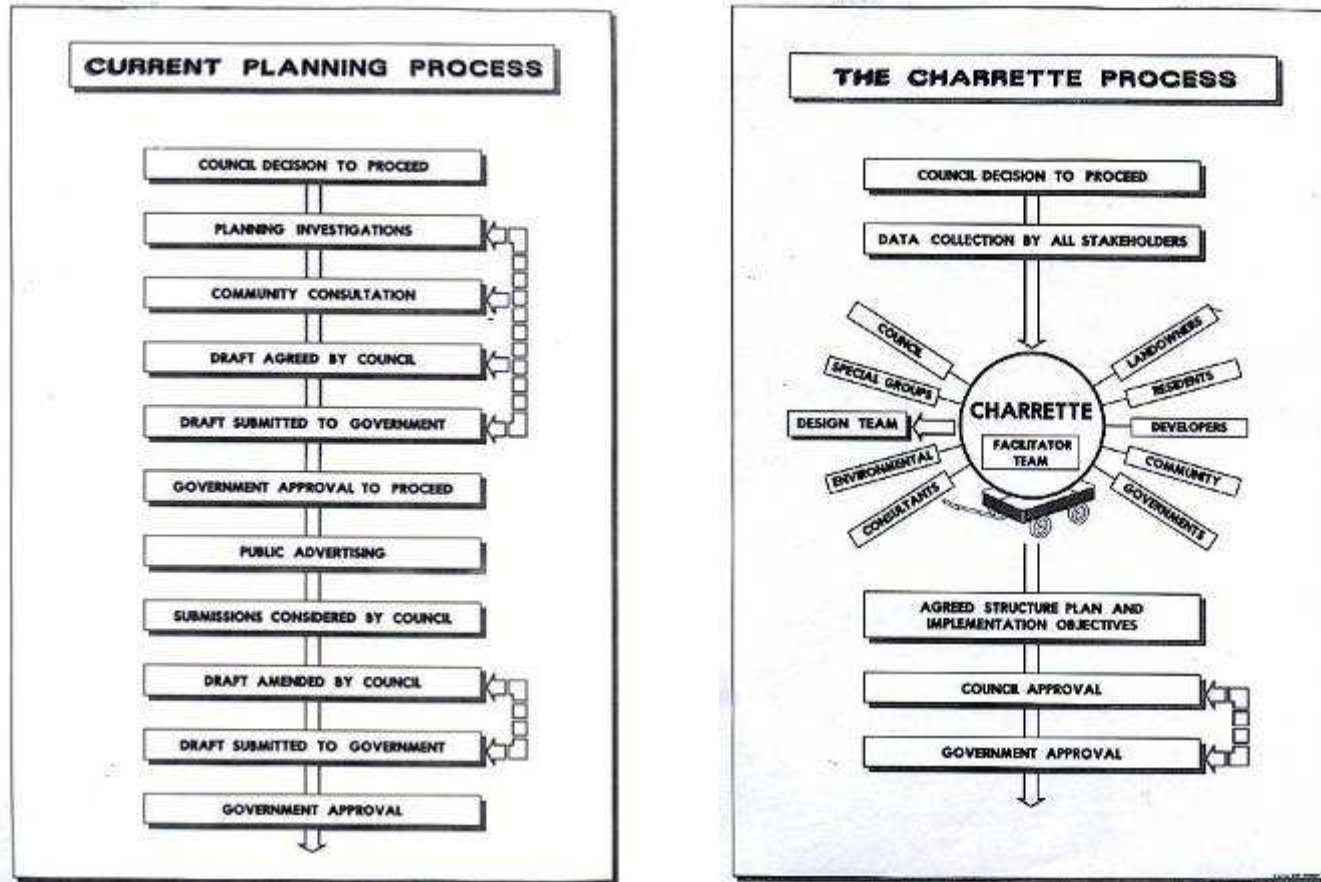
CURRENT PLANNING PROCESS

COUNCIL DECISION TO PROCEED

PLANNING INVESTIGATIONS

COMMUNITY CONSULTATION

DRAFT AGREED BY COUNCIL

DRAFT SUBMITTED TO GOVERNMENT

GOVERNMENT APPROVAL TO PROCEED

PUBLIC ADVERTISING

SUBMISSIONS CONSIDERED BY COUNCIL

DRAFT AMENDED BY COUNCIL

DRAFT SUBMITTED TO GOVERNMENT

GOVERNMENT APPROVAL

THE CHARRETTE PROCESS

COUNCIL DECISION TO PROCEED

DATA COLLECTION BY ALL STAKEHOLDERS

COUNCIL

SPECIAL GROUPS

DESIGN TEAM

ENVIRONMENTAL

CONSULTANTS

CHARRETTE

FACILITATOR TEAM

LANDOWNERS

RESIDENTS

DEVELOPERS

COMMUNITY

GOVERNMENTS

AGREED STRUCTURE PLAN AND IMPLEMENTATION OBJECTIVES

COUNCIL APPROVAL

GOVERNMENT APPROVAL